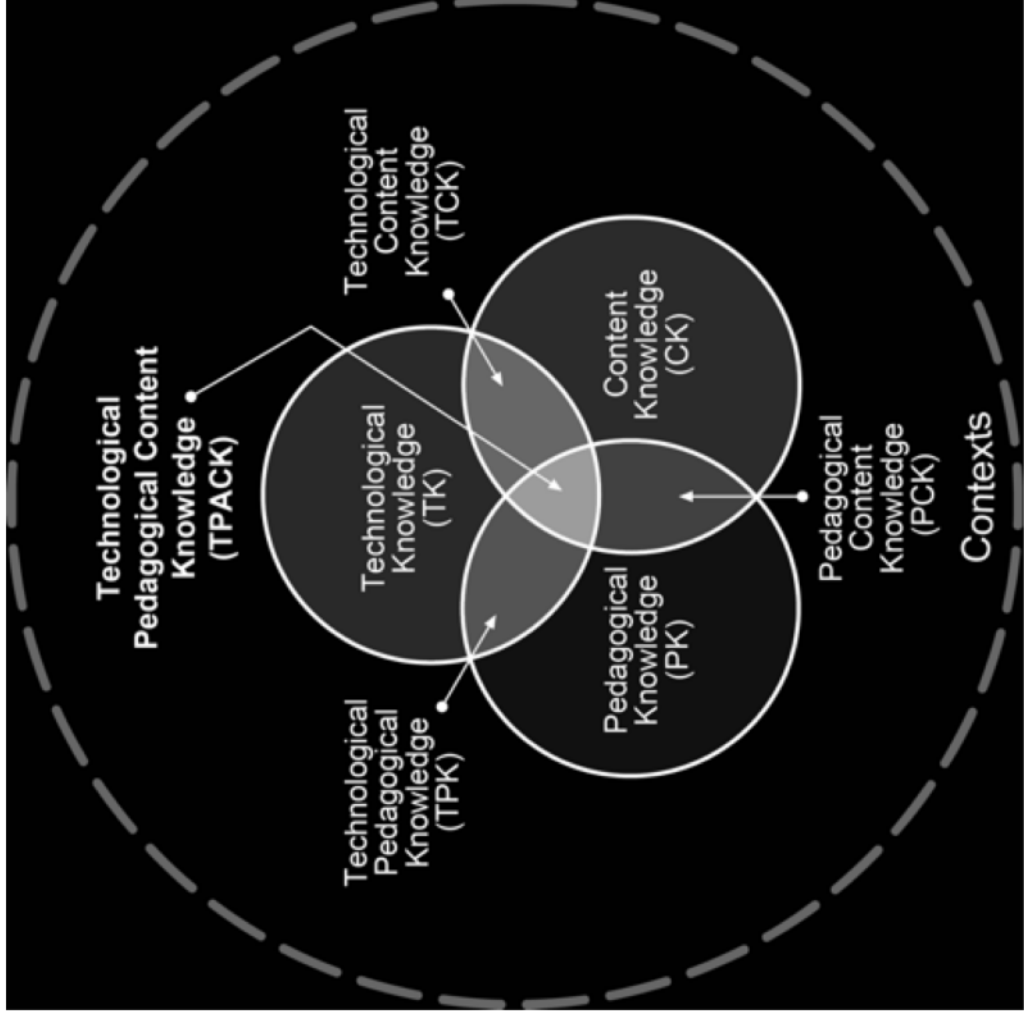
Technological Pedagogical Content Knowledge (TPACK)

Technological Content Knowledge (TCK)

Content Knowledge (CK)

Technological Knowledge (TK)

Pedagogical Content Knowledge (PCK)

Contexts

Pedagogical Knowledge (PK)

Technological Pedagogical Knowledge (TPK)